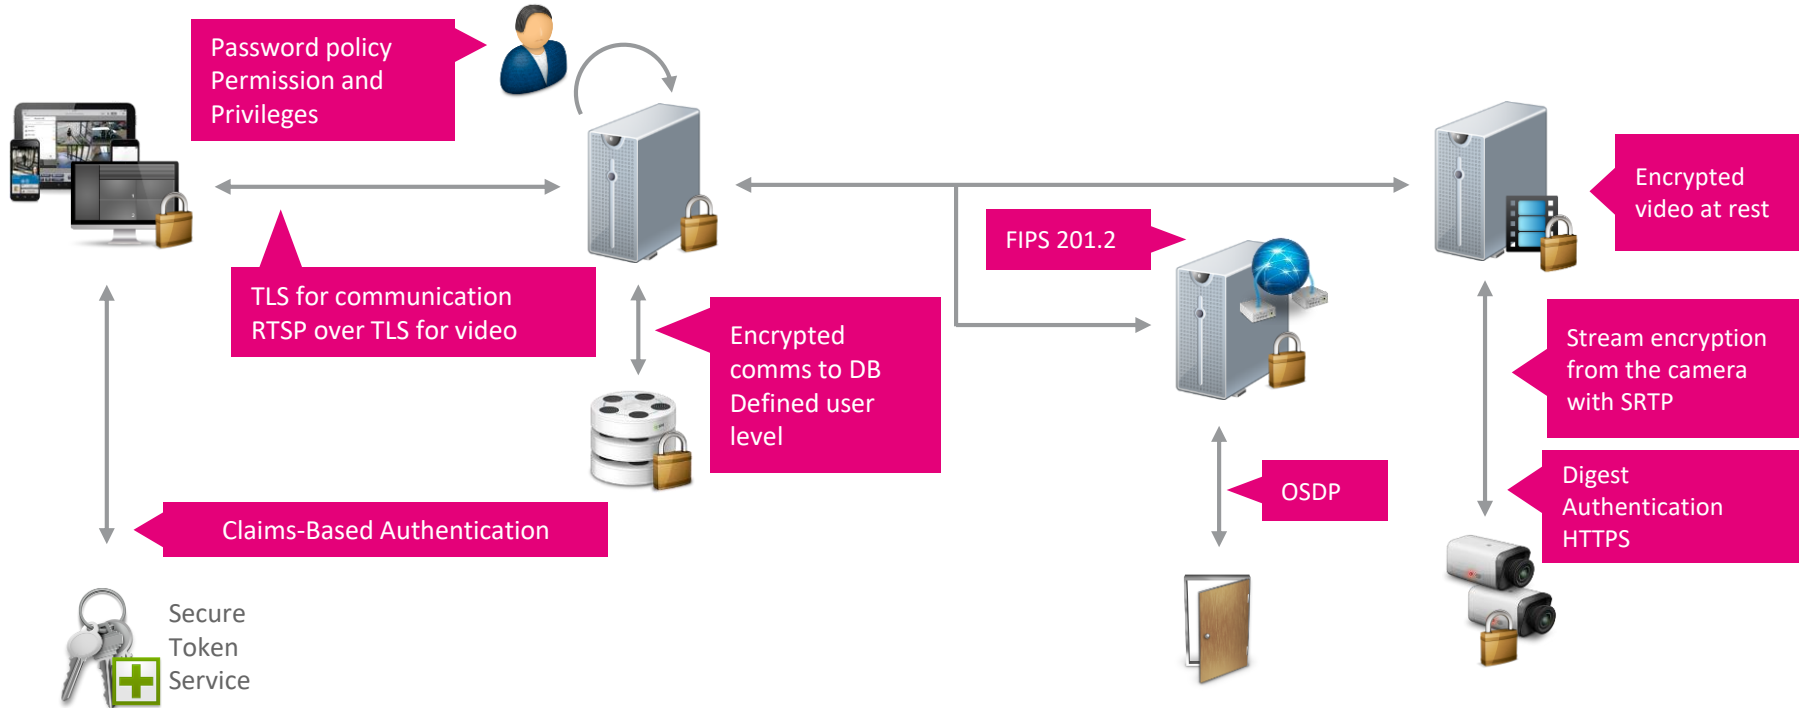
Password policy
Permission and
Privileges

TLS for communication
RTSP over TLS for video

Encrypted
comms to DB
Defined user
level

FIPS 201.2

Encrypted
video at rest

Stream encryption
from the camera
with SRTP

Digest
Authentication
HTTPS

OSDP

Claims-Based Authentication

Secure
Token
Service